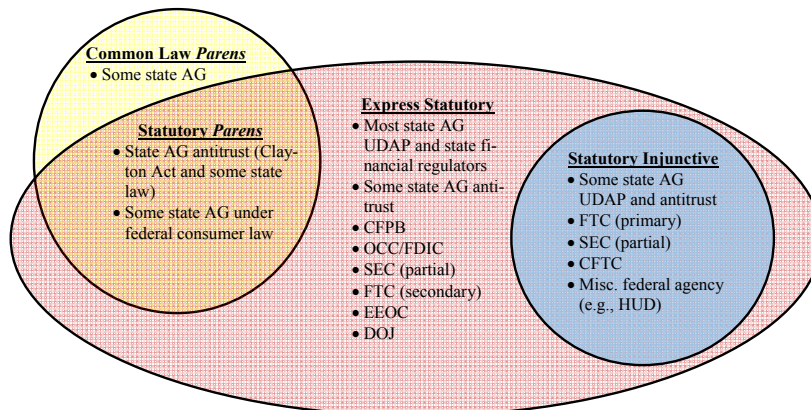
**Common Law *Parens***
- Some state AG

**Statutory *Parens***
- State AG antitrust (Clayton Act and some state law)
- Some state AG under federal consumer law

**Express Statutory**
- Most state AG UDAP and state financial regulators
- Some state AG antitrust
- CFPB
- OCC/FDIC
- SEC (partial)
- FTC (secondary)
- EEOC
- DOJ

**Statutory Injunctive**
- Some state AG UDAP and antitrust
- FTC (primary)
- SEC (partial)
- CFTC
- Misc. federal agency (e.g., HUD)